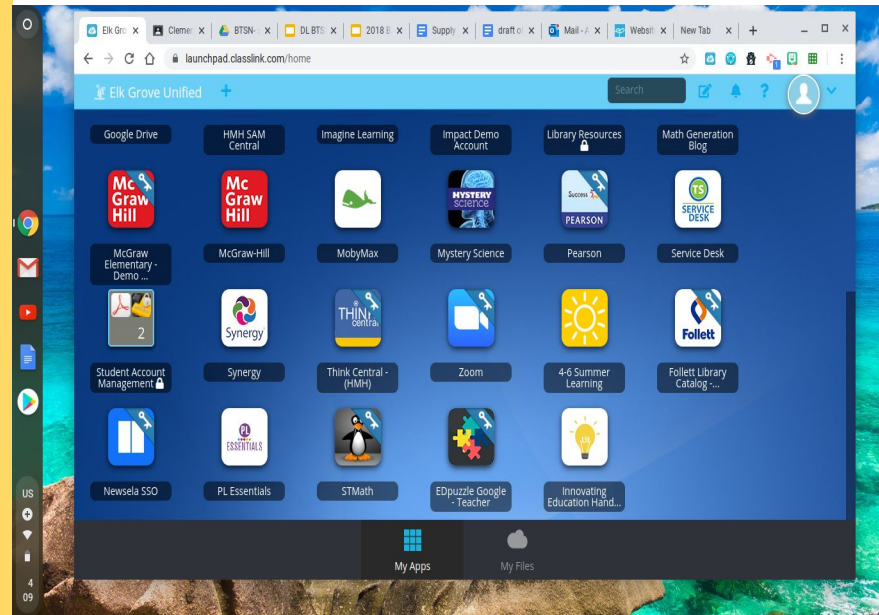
Elk Gro × | Clemer × | BTSN- × | DL BTS × | 2018 E × | Supply × | draft o × | Mail - × | Websit × | New Tab × | +

launchpad.classlink.com/home

Elk Grove Unified +

Search

Google Drive | HMH SAM Central | Imagine Learning | Impact Demo Account | Library Resources | Math Generation Blog

Mc Graw Hill
McGraw Elementary - Demo ...

Mc Graw Hill
McGraw-Hill

MobyMax

MYSTERY science
Mystery Science

Success PEARSON
Pearson

TS SERVICE DESK
Service Desk

2
Student Account Management

Synergy
Synergy

THINK central
Think Central - (HMH)

Zoom

4-6 Summer Learning

Follett
Follett Library Catalog -...

Newsela SSO

PL ESSENTIALS
PL Essentials

STMath

EDpuzzle Google - Teacher

Innovating Education Hand...

My Apps

My Files

US

4
09